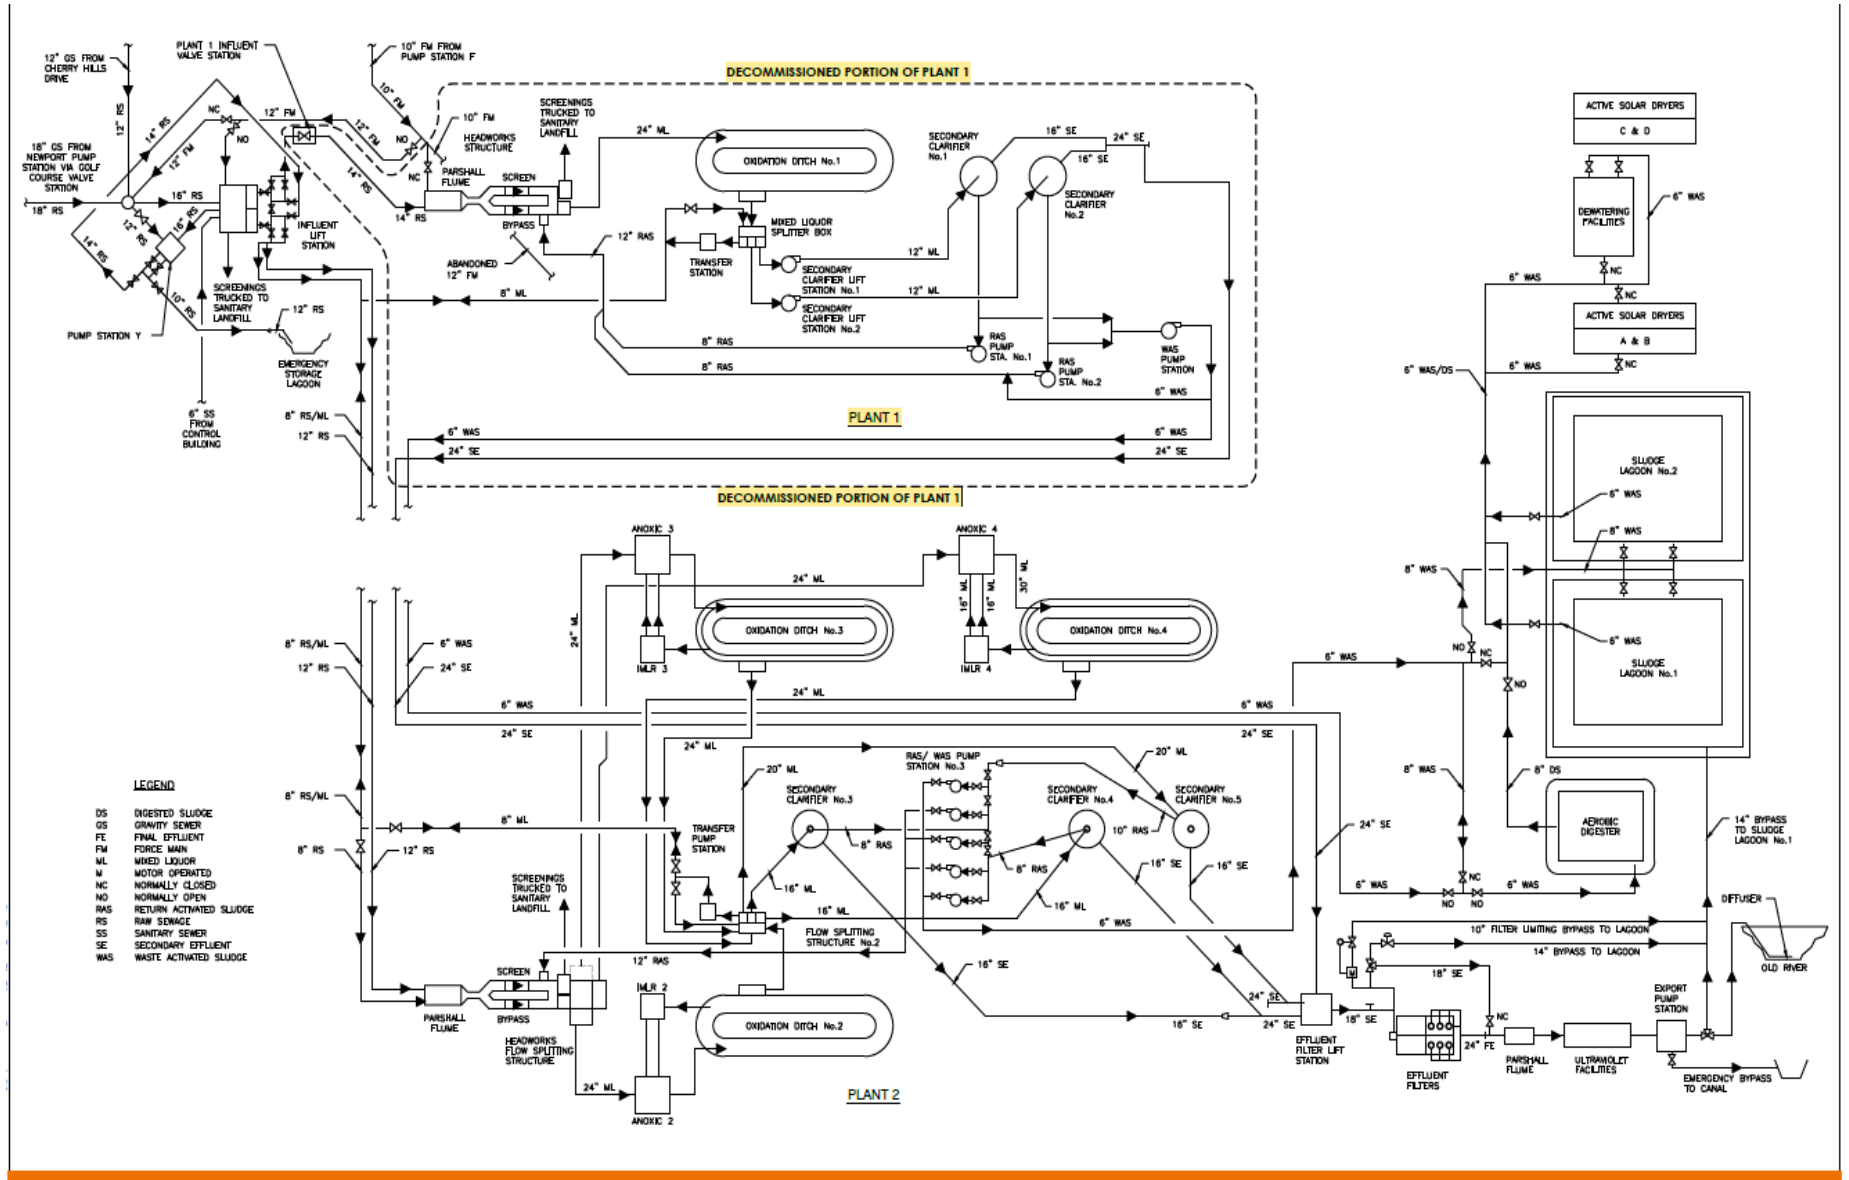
12" GS FROM CHERRY HILLS DRIVE

PLANT 1 INFLUENT VALVE STATION

10" FM FROM PUMP STATION F

DECOMMISSIONED PORTION OF PLANT 1

18" GS FROM NEWPORT PUMP STATION VIA GOLF COURSE VALVE STATION

18" RS

12" RS

14" RS

12" FM

NC

NO

12" FM

10" FM

NO

NC

10" FM

HEADWORKS STRUCTURE

SCREENINGS TRUCKED TO SANITARY LANDFILL

24" ML

OXIDATION DITCH No.1

SECONDARY CLARIFIER No.1

16" SE

24" SE

16" SE

SECONDARY CLARIFIER No.2

PARSHALL FLUME

SCREEN

BYPASS

14" RS

16" RS

12" RS

16" RS

14" RS

10" RS

INFLUENT LIFT STATION

MIXED LIQUOR SPLITTER BOX

12" RAS

TRANSFER STATION

ABANDONED 12" FM

12" ML

SECONDARY CLARIFIER LIFT STATION No.1

12" ML

SECONDARY CLARIFIER LIFT STATION No.2

SCREENINGS TRUCKED TO SANITARY LANDFILL

8" ML

12" RS

PUMP STATION Y

EMERGENCY STORAGE LAGOON

8" RAS

8" RAS

RAS PUMP STA. No.1

RAS PUMP STA. No.2

WAS PUMP STATION

6" WAS

6" SS FROM CONTROL BUILDING

8" RS/ML

12" RS

PLANT 1

6" WAS

6" WAS

24" SE

24" SE

DECOMMISSIONED PORTION OF PLANT 1

ACTIVE SOLAR DRYERS

C & D

DEWATERING FACILITIES

6" WAS

6" WAS

NC

NC

ACTIVE SOLAR DRYERS

A & B

6" WAS/DS

6" WAS

NC

SLUDGE LAGOON No.2

6" WAS

8" WAS

8" WAS

6" WAS

SLUDGE LAGOON No.1

NO

NC

NO

ANOXIC 3

ANOXIC 4

24" ML

24" ML

16" ML

16" ML

30" ML

OXIDATION DITCH No.3

OXIDATION DITCH No.4

IMLR 3

IMLR 4

8" RS/ML

6" WAS

12" RS

24" SE

24" ML

6" WAS

6" WAS

6" WAS

24" SE

24" SE

24" ML

20" ML

RAS/ WAS PUMP STATION No.3

20" ML

LEGEND

DS DIGESTED SLUDGE
GS GRAVITY SEWER
FE FINAL EFFLUENT
FM FORCE MAIN
ML MIXED LIQUOR
M MOTOR OPERATED
NC NORMALLY CLOSED
NO NORMALLY OPEN
RAS RETURN ACTIVATED SLUDGE
RS RAW SEWAGE
SS SANITARY SEWER
SE SECONDARY EFFLUENT
WAS WASTE ACTIVATED SLUDGE

8" RS/ML

SECONDARY CLARIFIER No.3

SECONDARY CLARIFIER No.4

SECONDARY CLARIFIER No.5

8" WAS

8" DS

AEROBIC DIGESTER

8" ML

TRANSFER PUMP STATION

8" RAS

10" RAS

24" SE

14" BYPASS TO SLUDGE LAGOON No.1

8" RS

12" RS

16" ML

8" RAS

16" SE

16" SE

6" WAS

NC

6" WAS

NO

NO

SCREENINGS TRUCKED TO SANITARY LANDFILL

16" ML

16" ML

FLOW SPLITTING STRUCTURE No.2

6" WAS

DIFFUSER

10" FILTER LIMITING BYPASS TO LAGOON

14" BYPASS TO LAGOON

OLD RIVER

12" RAS

16" SE

18" SE

SCREEN

IMLR 2

OXIDATION DITCH No.2

NC

PARSHALL FLUME

BYPASS

HEADWORKS FLOW SPLITTING STRUCTURE

24" SE

24" SE

16" SE

18" SE

EFFLUENT FILTER LIFT STATION

24" FE

EXPORT PUMP STATION

24" ML

ANOXIC 2

PLANT 2

EFFLUENT FILTERS

PARSHALL FLUME

ULTRAVIOLET FACILITIES

EMERGENCY BYPASS TO CANAL